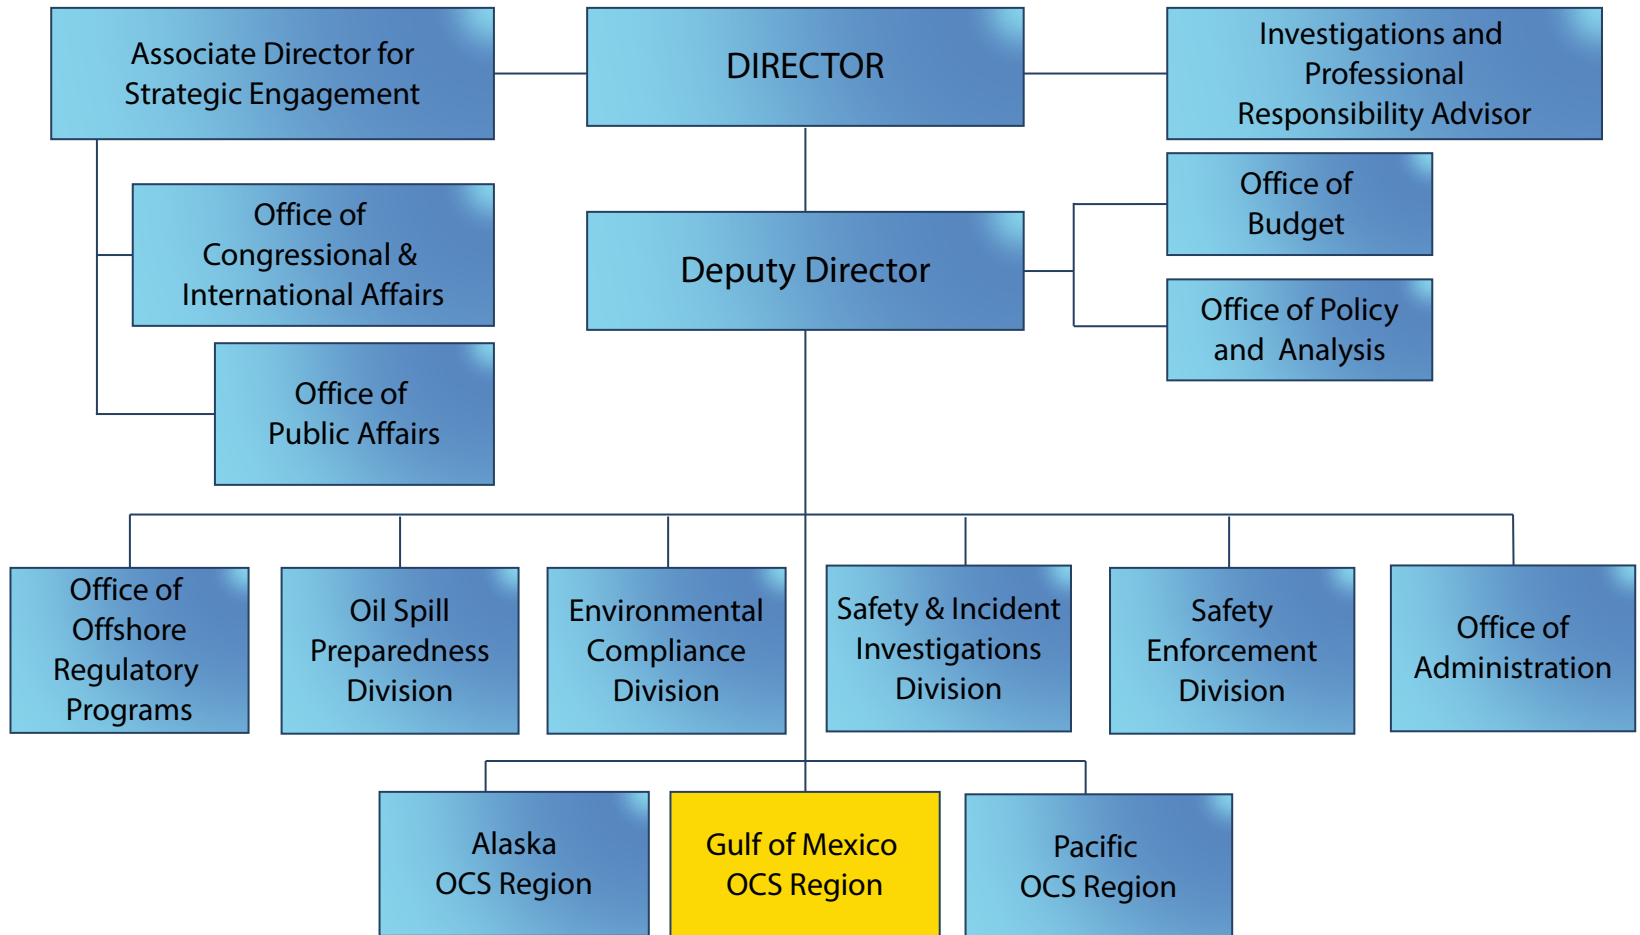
Associate Director for Strategic Engagement

DIRECTOR

Investigations and Professional Responsibility Advisor

Office of Congressional & International Affairs

Deputy Director

Office of Budget

Office of Policy and Analysis

Office of Public Affairs

Office of Offshore Regulatory Programs

Oil Spill Preparedness Division

Environmental Compliance Division

Safety & Incident Investigations Division

Safety Enforcement Division

Office of Administration

Alaska OCS Region

Gulf of Mexico OCS Region

Pacific OCS Region